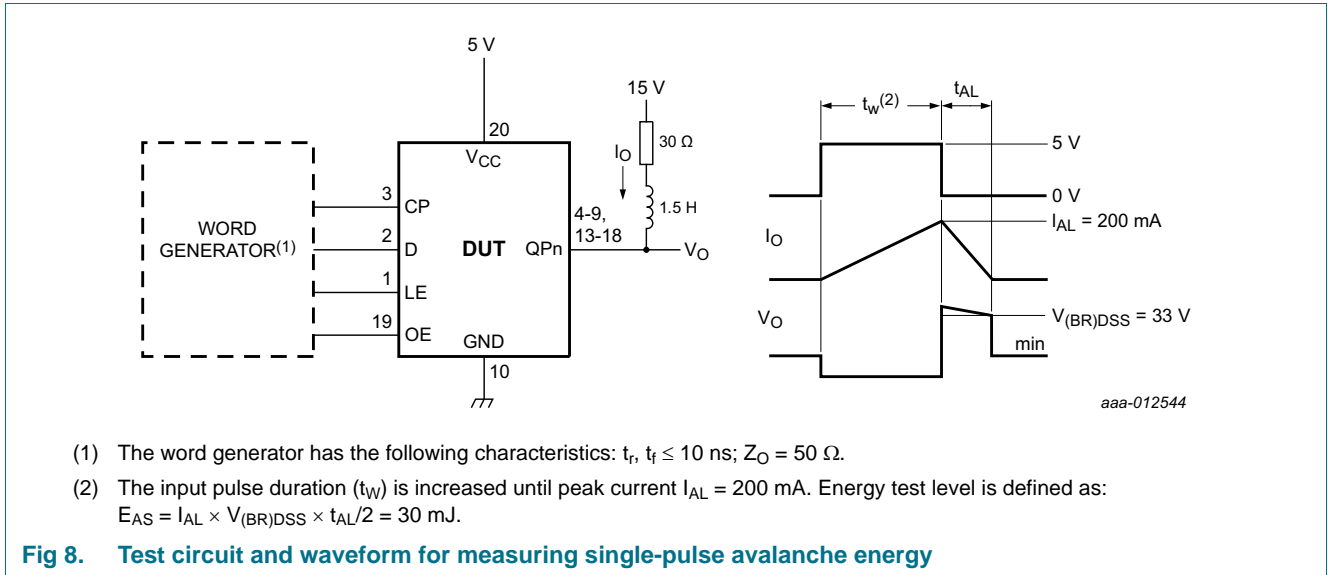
5 V

20

$V_{CC}$

WORD GENERATOR$^{(1)}$

3 CP

2 D

1 LE

19 OE

DUT

QPn

GND

10

4-9, 13-18

15 V

30 Ω

$I_O$

1.5 H

$V_O$

$t_w^{(2)}$

$t_{AL}$

5 V

0 V

$I_O$

$I_{AL}$ = 200 mA

$V_O$

$V_{(BR)DSS}$ = 33 V

min

aaa-012544

(1) The word generator has the following characteristics: $t_r$, $t_f \leq 10$ ns; $Z_O = 50\ \Omega$.

(2) The input pulse duration ($t_W$) is increased until peak current $I_{AL}$ = 200 mA. Energy test level is defined as: $E_{AS} = I_{AL} \times V_{(BR)DSS} \times t_{AL}/2 = 30$ mJ.

Fig 8. Test circuit and waveform for measuring single-pulse avalanche energy